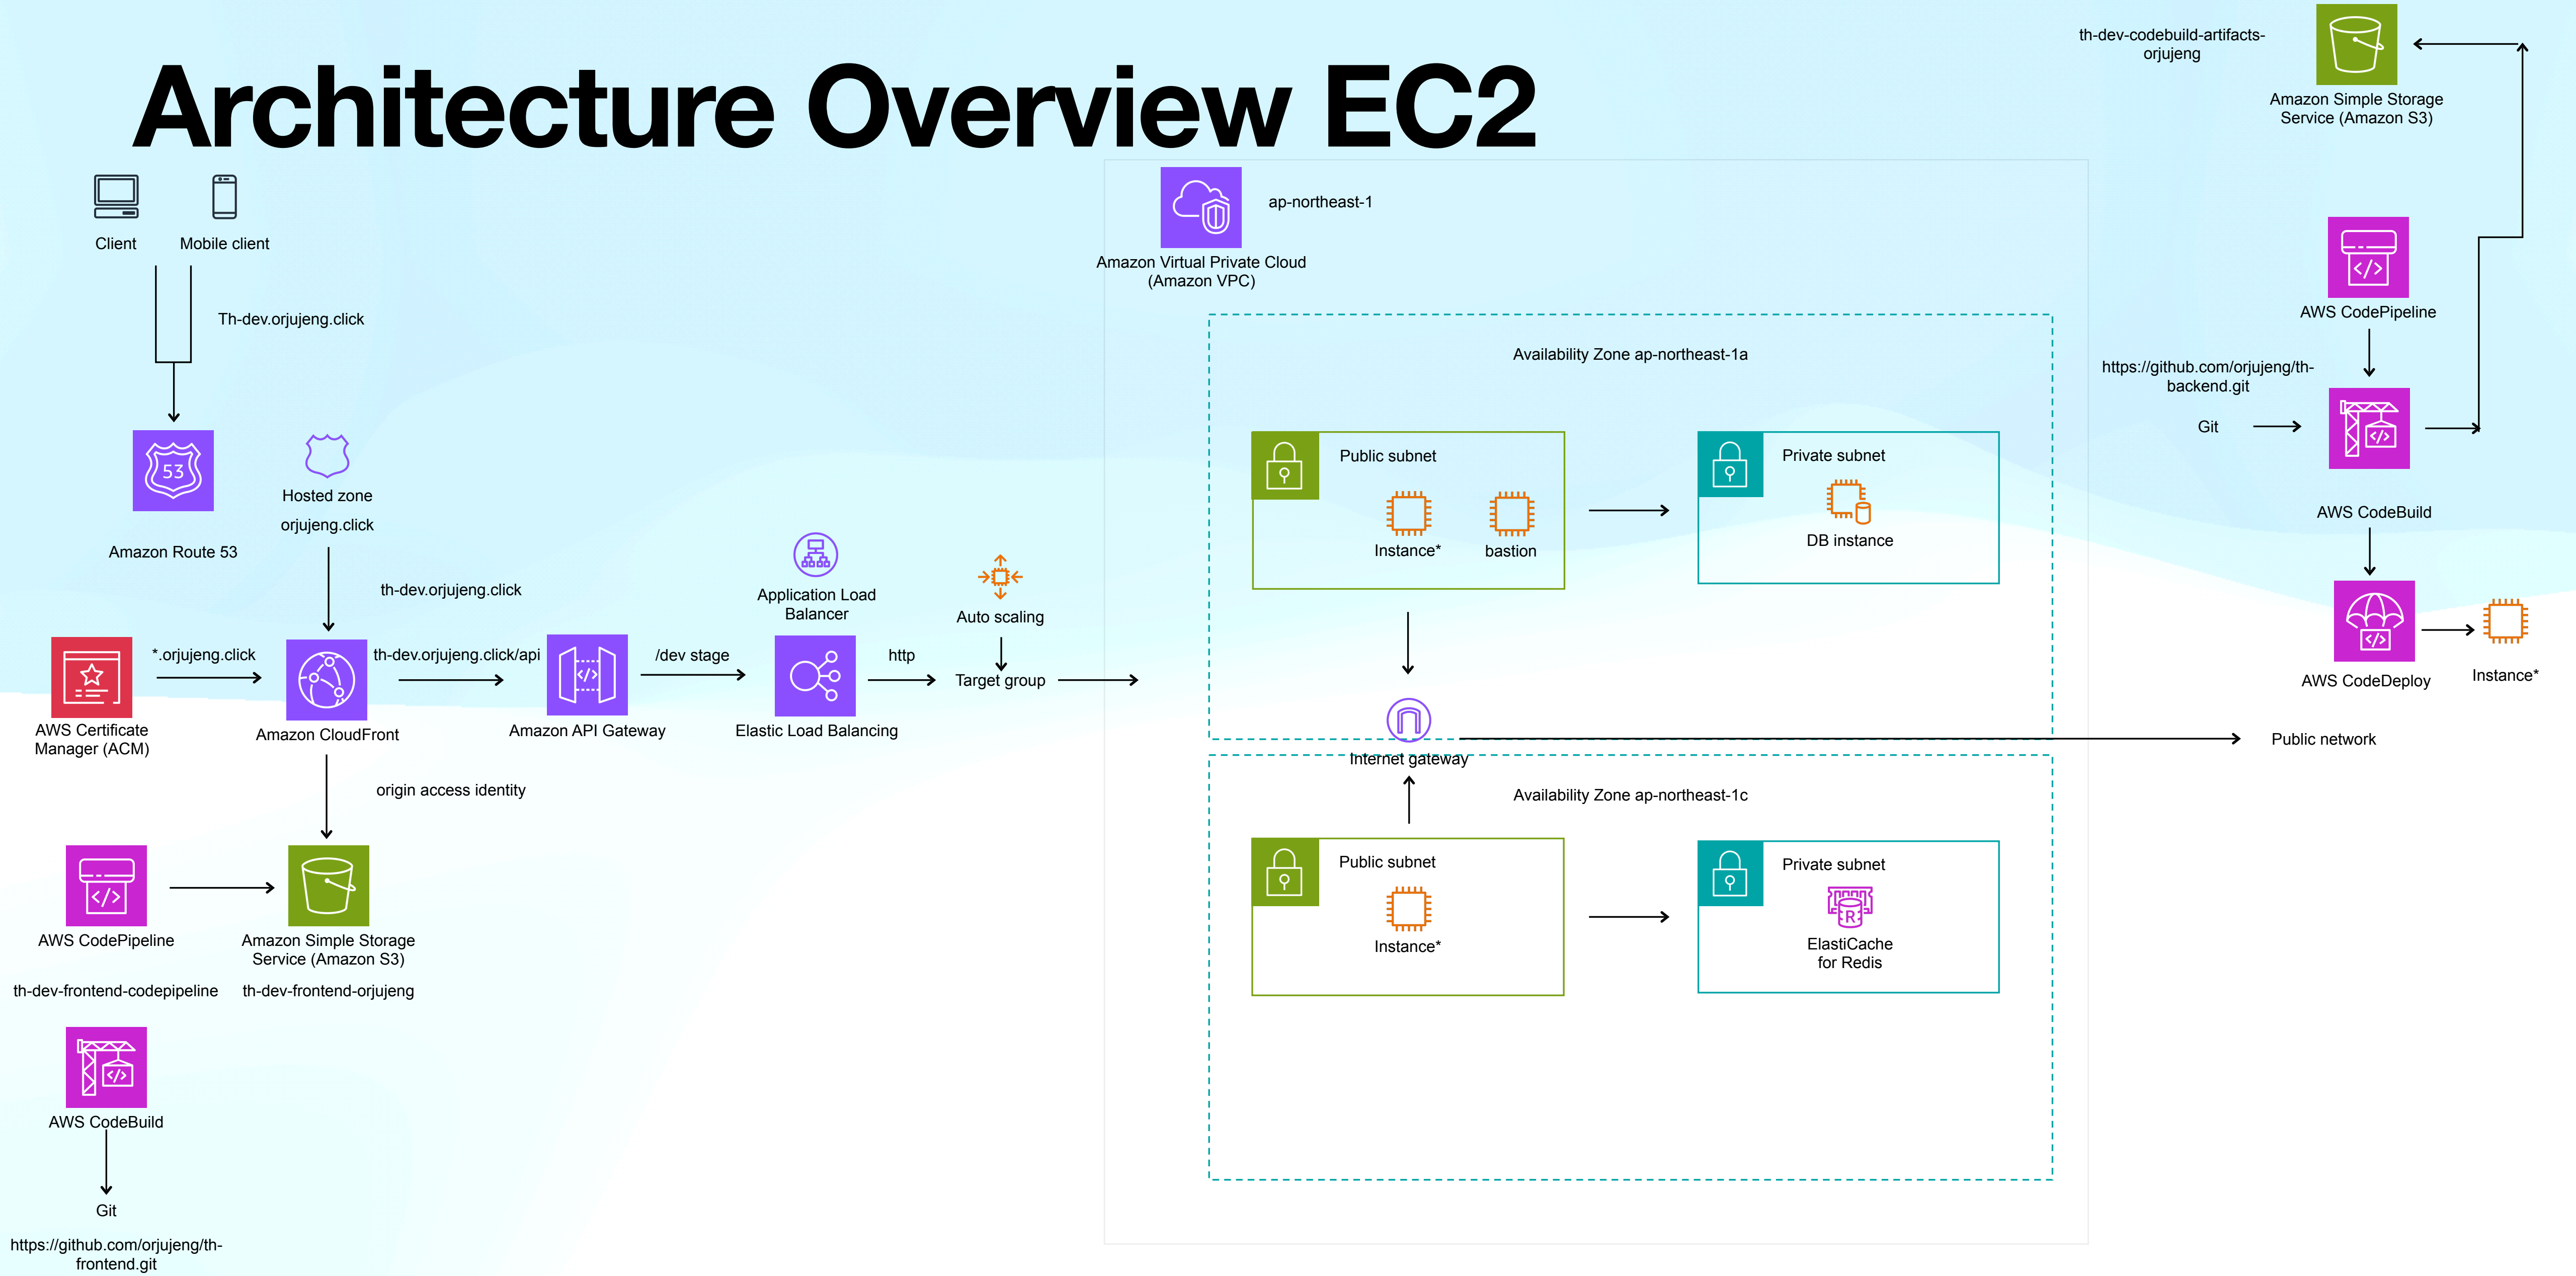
Architecture Overview EC2

Client

Mobile client

Th-dev.orjujeng.click

Amazon Route 53

Hosted zone

orjujeng.click

th-dev.orjujeng.click

AWS Certificate Manager (ACM)

*.orjujeng.click

Amazon CloudFront

th-dev.orjujeng.click/api

Amazon API Gateway

/dev stage

Application Load Balancer

Elastic Load Balancing

http

Auto scaling

Target group

origin access identity

AWS CodePipeline

Amazon Simple Storage Service (Amazon S3)

th-dev-frontend-codepipeline

th-dev-frontend-orjujeng

AWS CodeBuild

Git

https://github.com/orjujeng/th-frontend.git

Amazon Virtual Private Cloud (Amazon VPC)

ap-northeast-1

Availability Zone ap-northeast-1a

Public subnet

Instance*

bastion

Private subnet

DB instance

Internet gateway

Availability Zone ap-northeast-1c

Public subnet

Instance*

Private subnet

ElastiCache for Redis

Public network

th-dev-codebuild-artifacts-orjujeng

Amazon Simple Storage Service (Amazon S3)

AWS CodePipeline

https://github.com/orjujeng/th-backend.git

Git

AWS CodeBuild

AWS CodeDeploy

Instance*